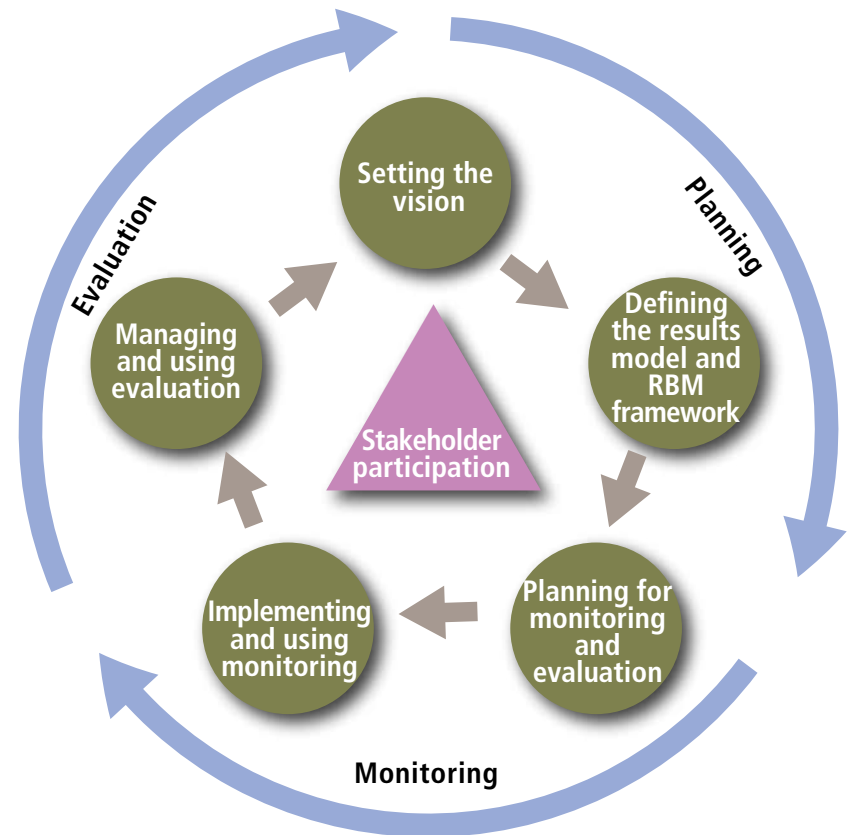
Setting the vision

Planning

Defining the results model and RBM framework

Planning for monitoring and evaluation

Monitoring

Implementing and using monitoring

Evaluation

Managing and using evaluation

Stakeholder participation